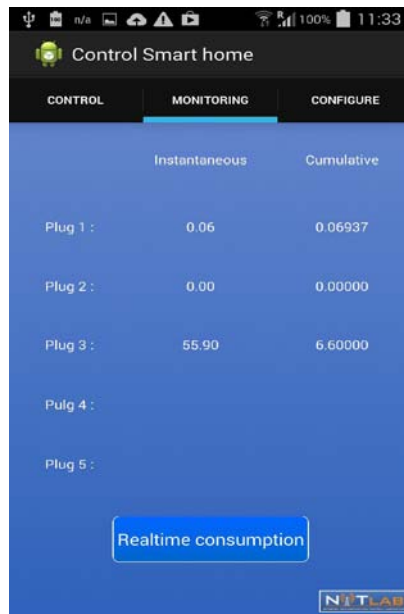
n/a 100% 11:33

Control Smart home

CONTROL MONITORING CONFIGURE

| | Instantaneous | Cumulative |
|---|---|---|
| Plug 1 : | 0.06 | 0.06937 |
| Plug 2 : | 0.00 | 0.00000 |
| Plug 3 : | 55.90 | 6.60000 |
| Pulg 4 : | | |
| Plug 5 : | | |

Realtime consumption

NITLAB